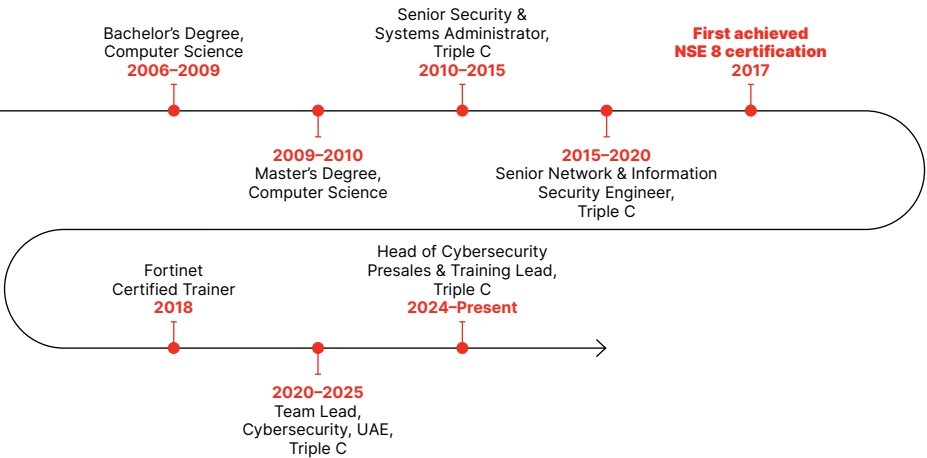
Bachelor’s Degree,
Computer Science
2006–2009

2009–2010
Master’s Degree,
Computer Science

Senior Security &
Systems Administrator,
Triple C
2010–2015

2015–2020
Senior Network & Information
Security Engineer,
Triple C

First achieved
NSE 8 certification
2017

Fortinet
Certified Trainer
2018

2020–2025
Team Lead,
Cybersecurity, UAE,
Triple C

Head of Cybersecurity
Presales & Training Lead,
Triple C
2024–Present